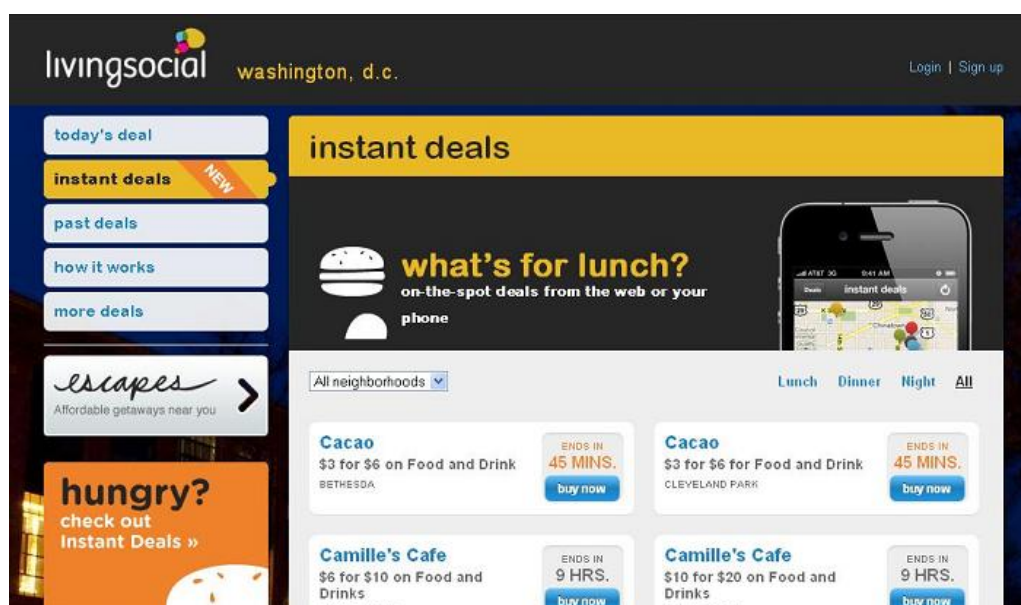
livingsocial washington, d.c.

Login | Sign up

today's deal

instant deals NEW

past deals

how it works

more deals

escapes
Affordable getaways near you

hungry?
check out
Instant Deals »

instant deals

what's for lunch?
on-the-spot deals from the web or your phone

AT&T 3G 9:41 AM
Deals instant deals

All neighborhoods

Lunch Dinner Night All

Cacao
$3 for $6 on Food and Drink
BETHESDA
ENDS IN
45 MINS.
buy now

Cacao
$3 for $6 for Food and Drink
CLEVELAND PARK
ENDS IN
45 MINS.
buy now

Camille's Cafe
$6 for $10 on Food and Drinks
ENDS IN
9 HRS.
buy now

Camille's Cafe
$10 for $20 on Food and Drinks
ENDS IN
9 HRS.
buy now